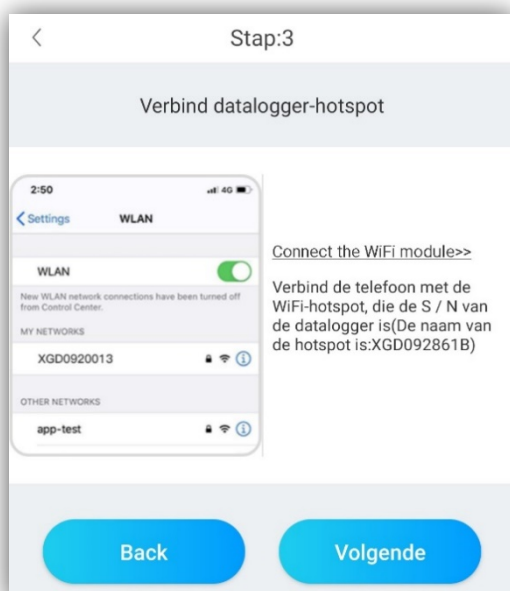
Stap:3

Verbind datalogger-hotspot

2:50

4G

Settings

WLAN

WLAN

New WLAN network connections have been turned off from Control Center.

MY NETWORKS

XGD0920013

OTHER NETWORKS

app-test

Connect the WiFi module>>

Verbind de telefoon met de WiFi-hotspot, die de S / N van de datalogger is(De naam van de hotspot is:XGD092861B)

Back

Volgende